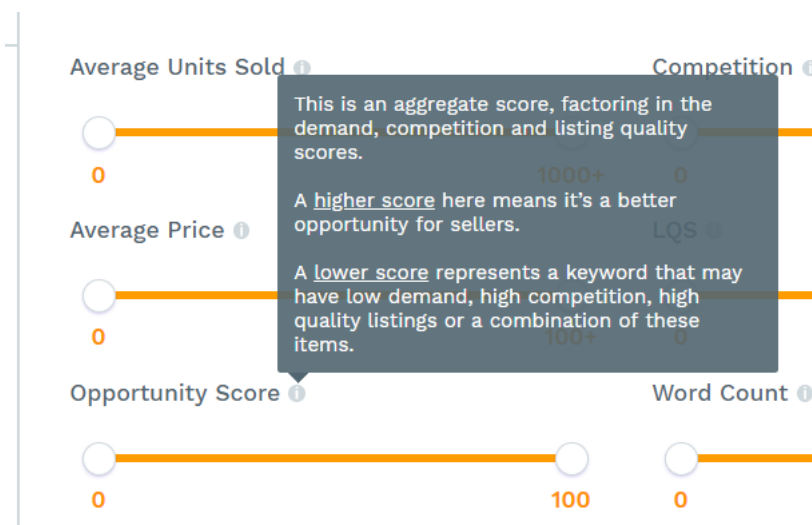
Average Units Sold

Competition

This is an aggregate score, factoring in the demand, competition and listing quality scores.

A higher score here means it's a better opportunity for sellers.

A lower score represents a keyword that may have low demand, high competition, high quality listings or a combination of these items.

0

1000+

0

Average Price

LQS

0

100+

0

Opportunity Score

Word Count

0

100

0